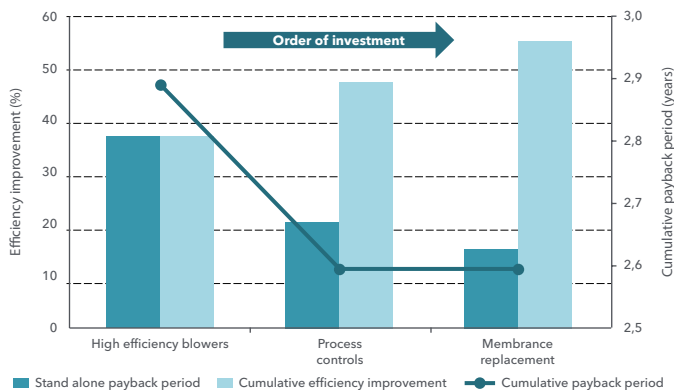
Order of investment

Efficiency improvement (%)

60
50
40
30
20
10
0

Cumulative payback period (years)

3,0
2,9
2,8
2,7
2,6
2,5

High efficiency blowers

Process controls

Membrance replacement

Stand alone payback period

Cumulative efficiency improvement

Cumulative payback period